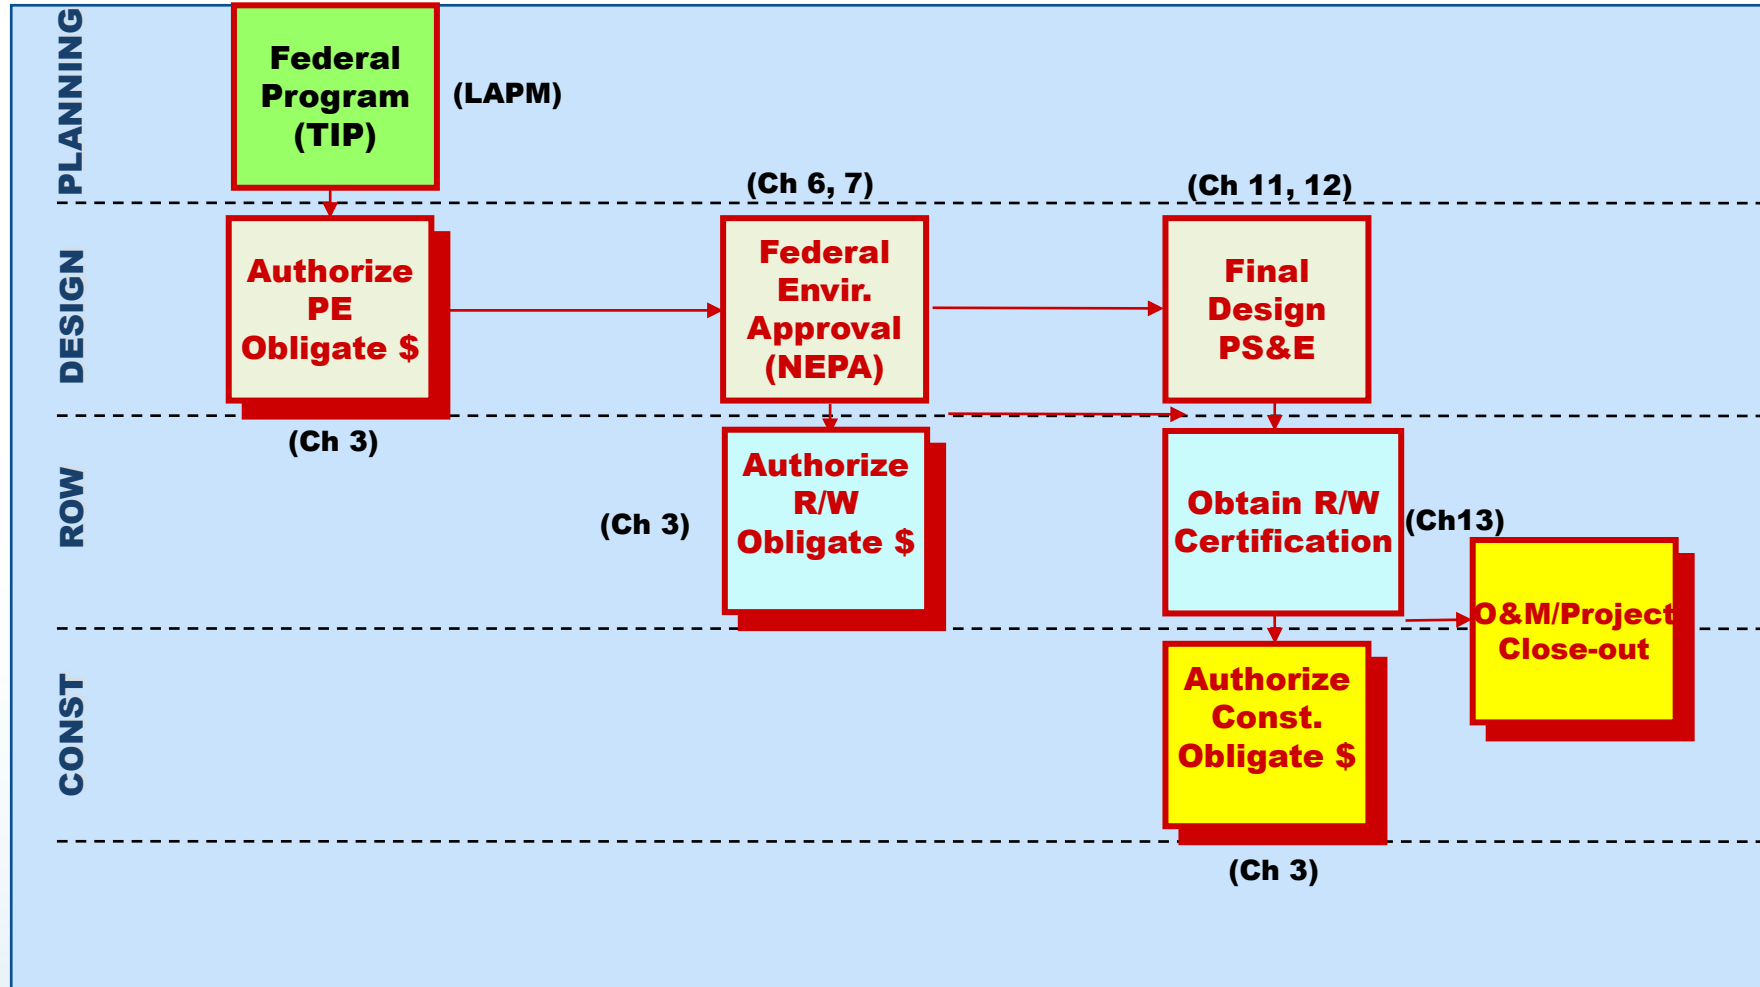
PLANNING

Federal Program (TIP)

(LAPM)

DESIGN

(Ch 6, 7)

(Ch 11, 12)

Authorize PE Obligate $

Federal Envir. Approval (NEPA)

Final Design PS&E

(Ch 3)

ROW

Authorize R/W Obligate $

(Ch 3)

Obtain R/W Certification

(Ch13)

O&M/Project Close-out

CONST

Authorize Const. Obligate $

(Ch 3)